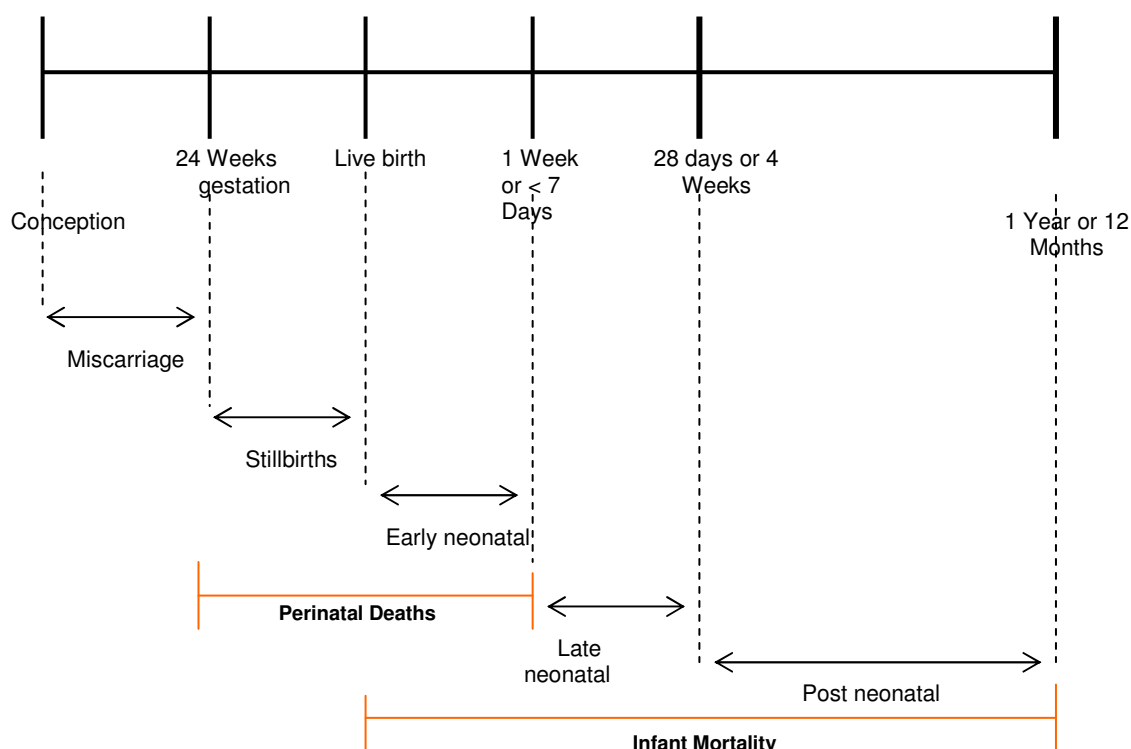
Conception

24 Weeks gestation

Live birth

1 Week or < 7 Days

28 days or 4 Weeks

1 Year or 12 Months

Miscarriage

Stillbirths

Early neonatal

Perinatal Deaths

Late neonatal

Post neonatal

Infant Mortality